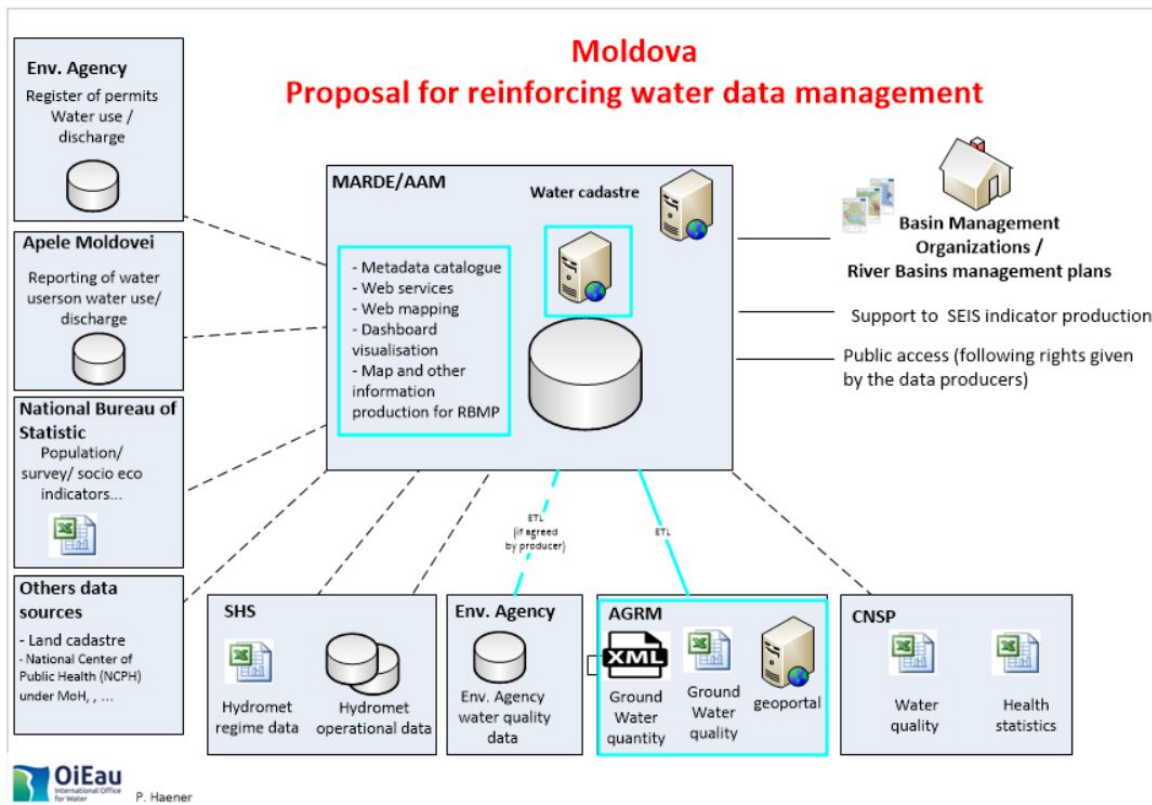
Moldova
Proposal for reinforcing water data management

Env. Agency
Register of permits Water use / discharge

Apele Moldovei
Reporting of water userson water use/ discharge

National Bureau of Statistic
Population/ survey/ socio eco indicators...

Others data sources
- Land cadastre
- National Center of Public Health (NCPH) under MoH, , ...

MARDE/AAM
Water cadastre
- Metadata catalogue
- Web services
- Web mapping
- Dashboard visualisation
- Map and other information production for RBMP

Basin Management Organizations / River Basins management plans

Support to SEIS indicator production

Public access (following rights given by the data producers)

ETL (if agreed by producer)

ETL

SHS
Hydromet regime data
Hydromet operational data

Env. Agency
Env. Agency water quality data

AGRM
XML
Ground Water quantity
Ground Water quality
geoportal

CNSP
Water quality
Health statistics

OiEau International Office for Water
P. Haener